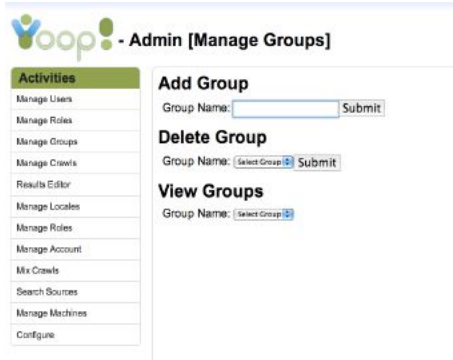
Yoop! - Admin [Manage Groups]

Activities
Manage Users
Manage Roles
Manage Groups
Manage Crawls
Results Editor
Manage Locales
Manage Roles
Manage Account
Mix Crawls
Search Sources
Manage Machines
Configure

Add Group
Group Name: Submit

Delete Group
Group Name: Select Group Submit

View Groups
Group Name: Select Group